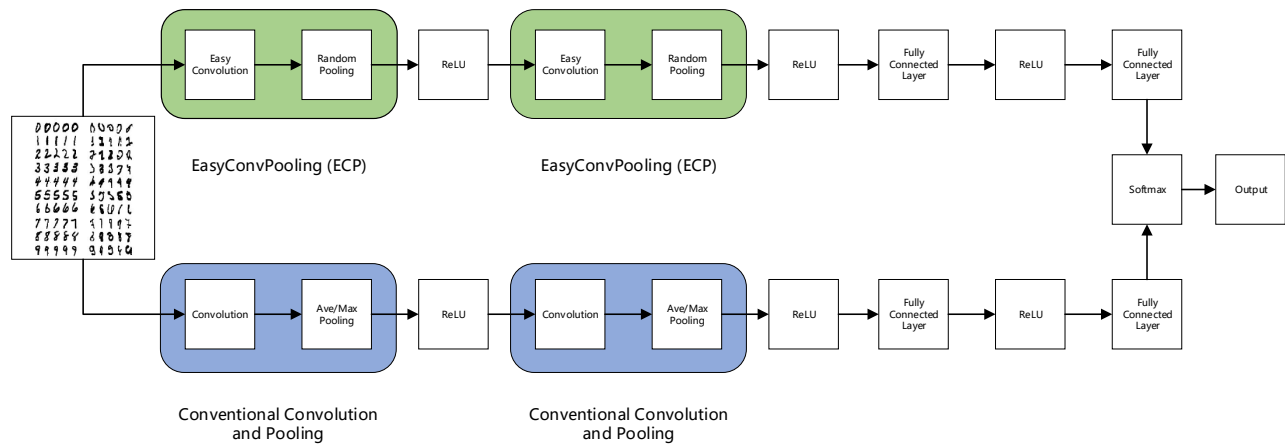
Easy Convolution

Random Pooling

ReLU

Easy Convolution

Random Pooling

ReLU

Fully Connected Layer

ReLU

Fully Connected Layer

EasyConvPooling (ECP)

EasyConvPooling (ECP)

Softmax

Output

Convolution

Ave/Max Pooling

ReLU

Convolution

Ave/Max Pooling

ReLU

Fully Connected Layer

ReLU

Fully Connected Layer

Conventional Convolution and Pooling

Conventional Convolution and Pooling